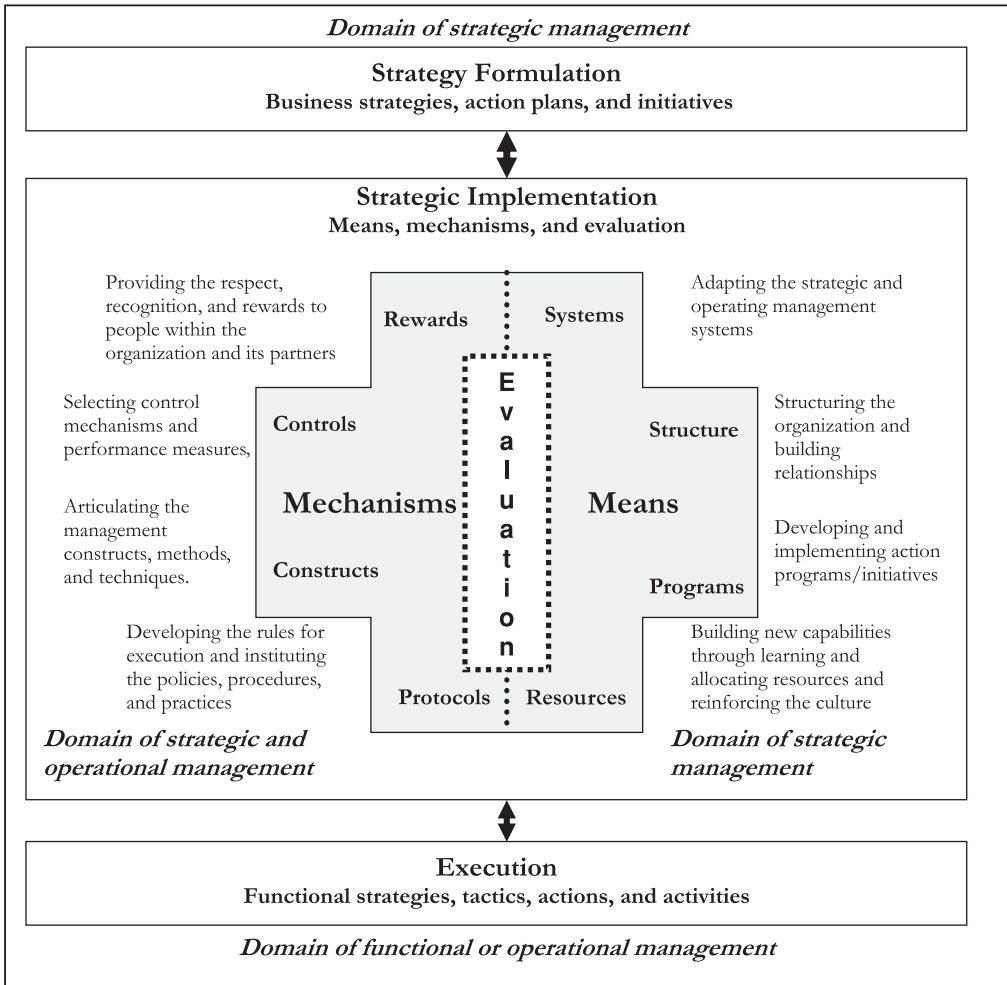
Domain of strategic management

Strategy Formulation
Business strategies, action plans, and initiatives

Strategic Implementation
Means, mechanisms, and evaluation

Providing the respect, recognition, and rewards to people within the organization and its partners

Rewards

Systems

Adapting the strategic and operating management systems

Selecting control mechanisms and performance measures,

Controls

Structure

Structuring the organization and building relationships

Articulating the management constructs, methods, and techniques.

Mechanisms

Evaluation

Means

Developing and implementing action programs/initiatives

Constructs

Programs

Developing the rules for execution and instituting the policies, procedures, and practices

Building new capabilities through learning and allocating resources and reinforcing the culture

Protocols

Resources

Domain of strategic and operational management

Domain of strategic management

Execution
Functional strategies, tactics, actions, and activities

Domain of functional or operational management